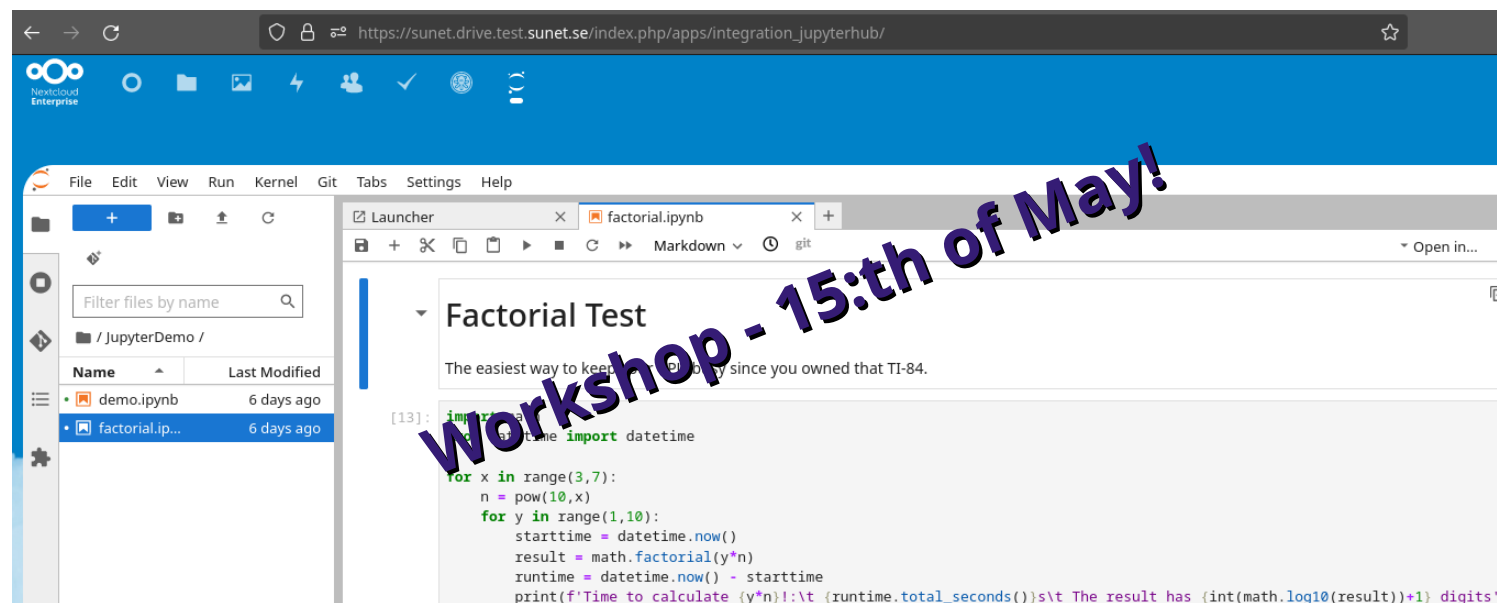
https://sunet.drive.test.sunet.se/index.php/apps/integration_jupyterhub/

Nextcloud Enterprise

File Edit View Run Kernel Git Tabs Settings Help

+

Filter files by name

/ JupyterDemo /

| Name | Last Modified |
|---|---|
| demo.ipynb | 6 days ago |
| factorial.ip... | 6 days ago |

Launcher
factorial.ipynb

Markdown git Open in...

Factorial Test

The easiest way to keep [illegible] since you owned that TI-84.

[13]: import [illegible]
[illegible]time import datetime

for x in range(3,7):
    n = pow(10,x)
    for y in range(1,10):
        starttime = datetime.now()
        result = math.factorial(y*n)
        runtime = datetime.now() - starttime
        print(f'Time to calculate {y*n}!:\t {runtime.total_seconds()}s\t The result has {int(math.log10(result))+1} digits'

Workshop - 15:th of May!